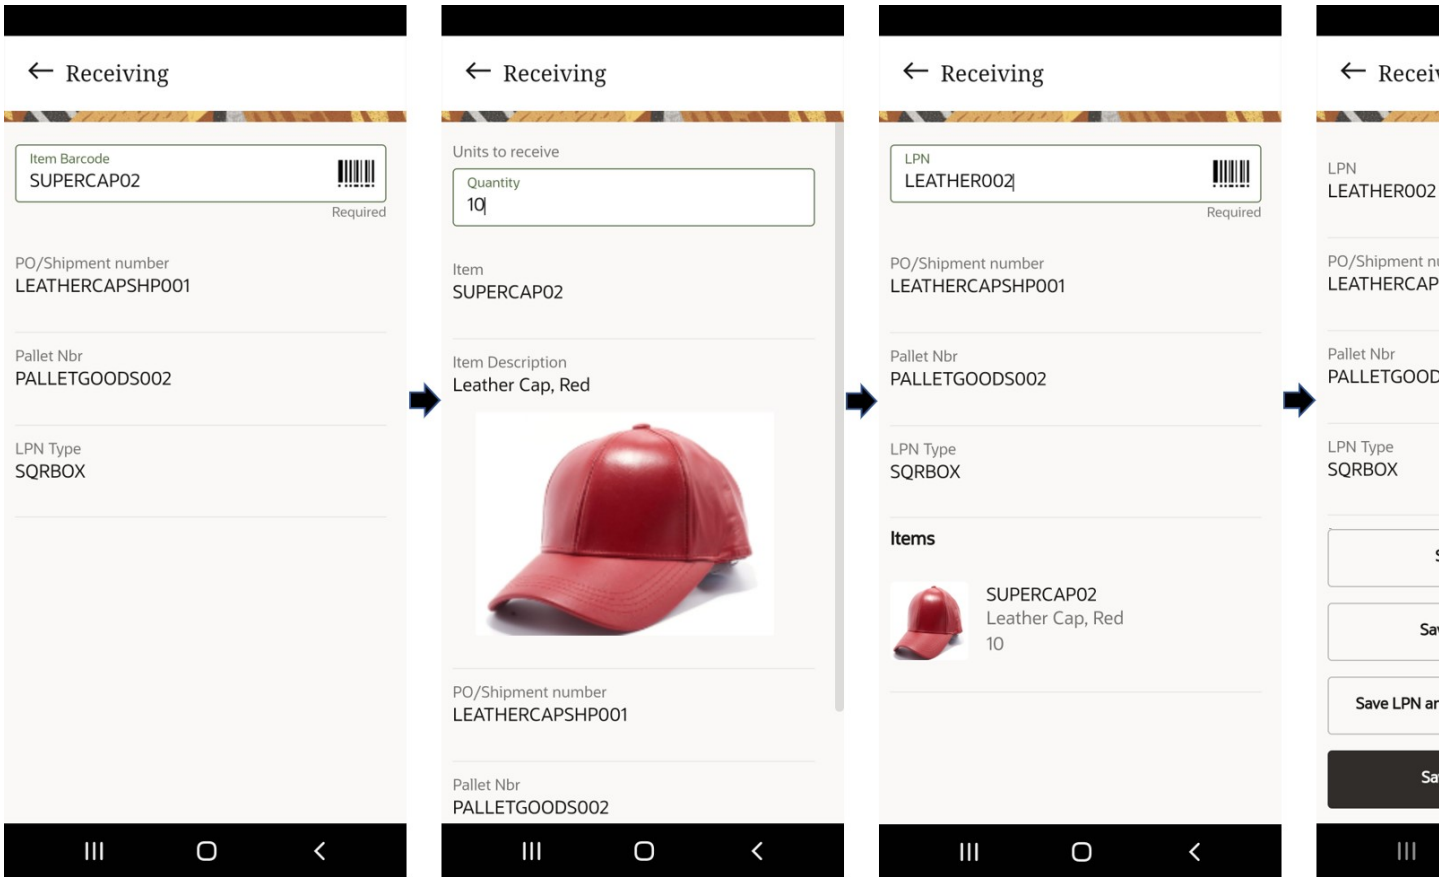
← Receiving

Item Barcode
SUPERCAP02
Required

PO/Shipment number
LEATHERCAPSHP001

Pallet Nbr
PALLETGOODS002

LPN Type
SQRBOX

← Receiving

Units to receive
Quantity
10

Item
SUPERCAP02

Item Description
Leather Cap, Red

PO/Shipment number
LEATHERCAPSHP001

Pallet Nbr
PALLETGOODS002

← Receiving

LPN
LEATHER002
Required

PO/Shipment number
LEATHERCAPSHP001

Pallet Nbr
PALLETGOODS002

LPN Type
SQRBOX

Items

SUPERCAP02
Leather Cap, Red
10

← Recei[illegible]

LPN
LEATHER002

PO/Shipment nu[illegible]
LEATHERCAP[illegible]

Pallet Nbr
PALLETGOOD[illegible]

LPN Type
SQRBOX

S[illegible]

Sa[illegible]

Save LPN ar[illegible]

Sa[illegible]